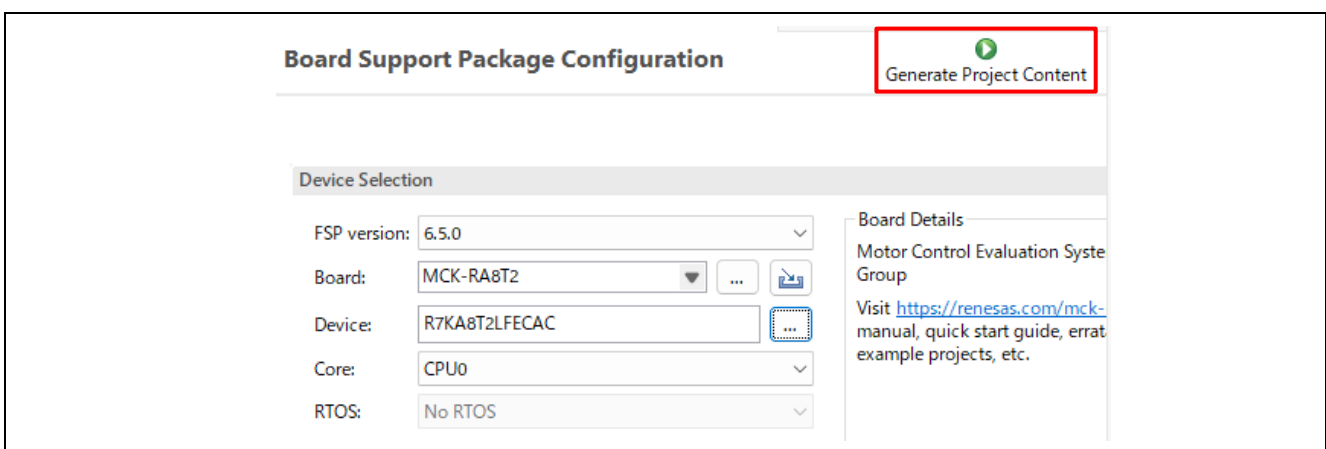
Board Support Package Configuration

Generate Project Content

Device Selection

FSP version: 6.5.0

Board: MCK-RA8T2

Device: R7KA8T2LFECAC

Core: CPU0

RTOS: No RTOS

Board Details

Motor Control Evaluation Syste
Group

Visit https://renesas.com/mck-
manual, quick start guide, errat
example projects, etc.